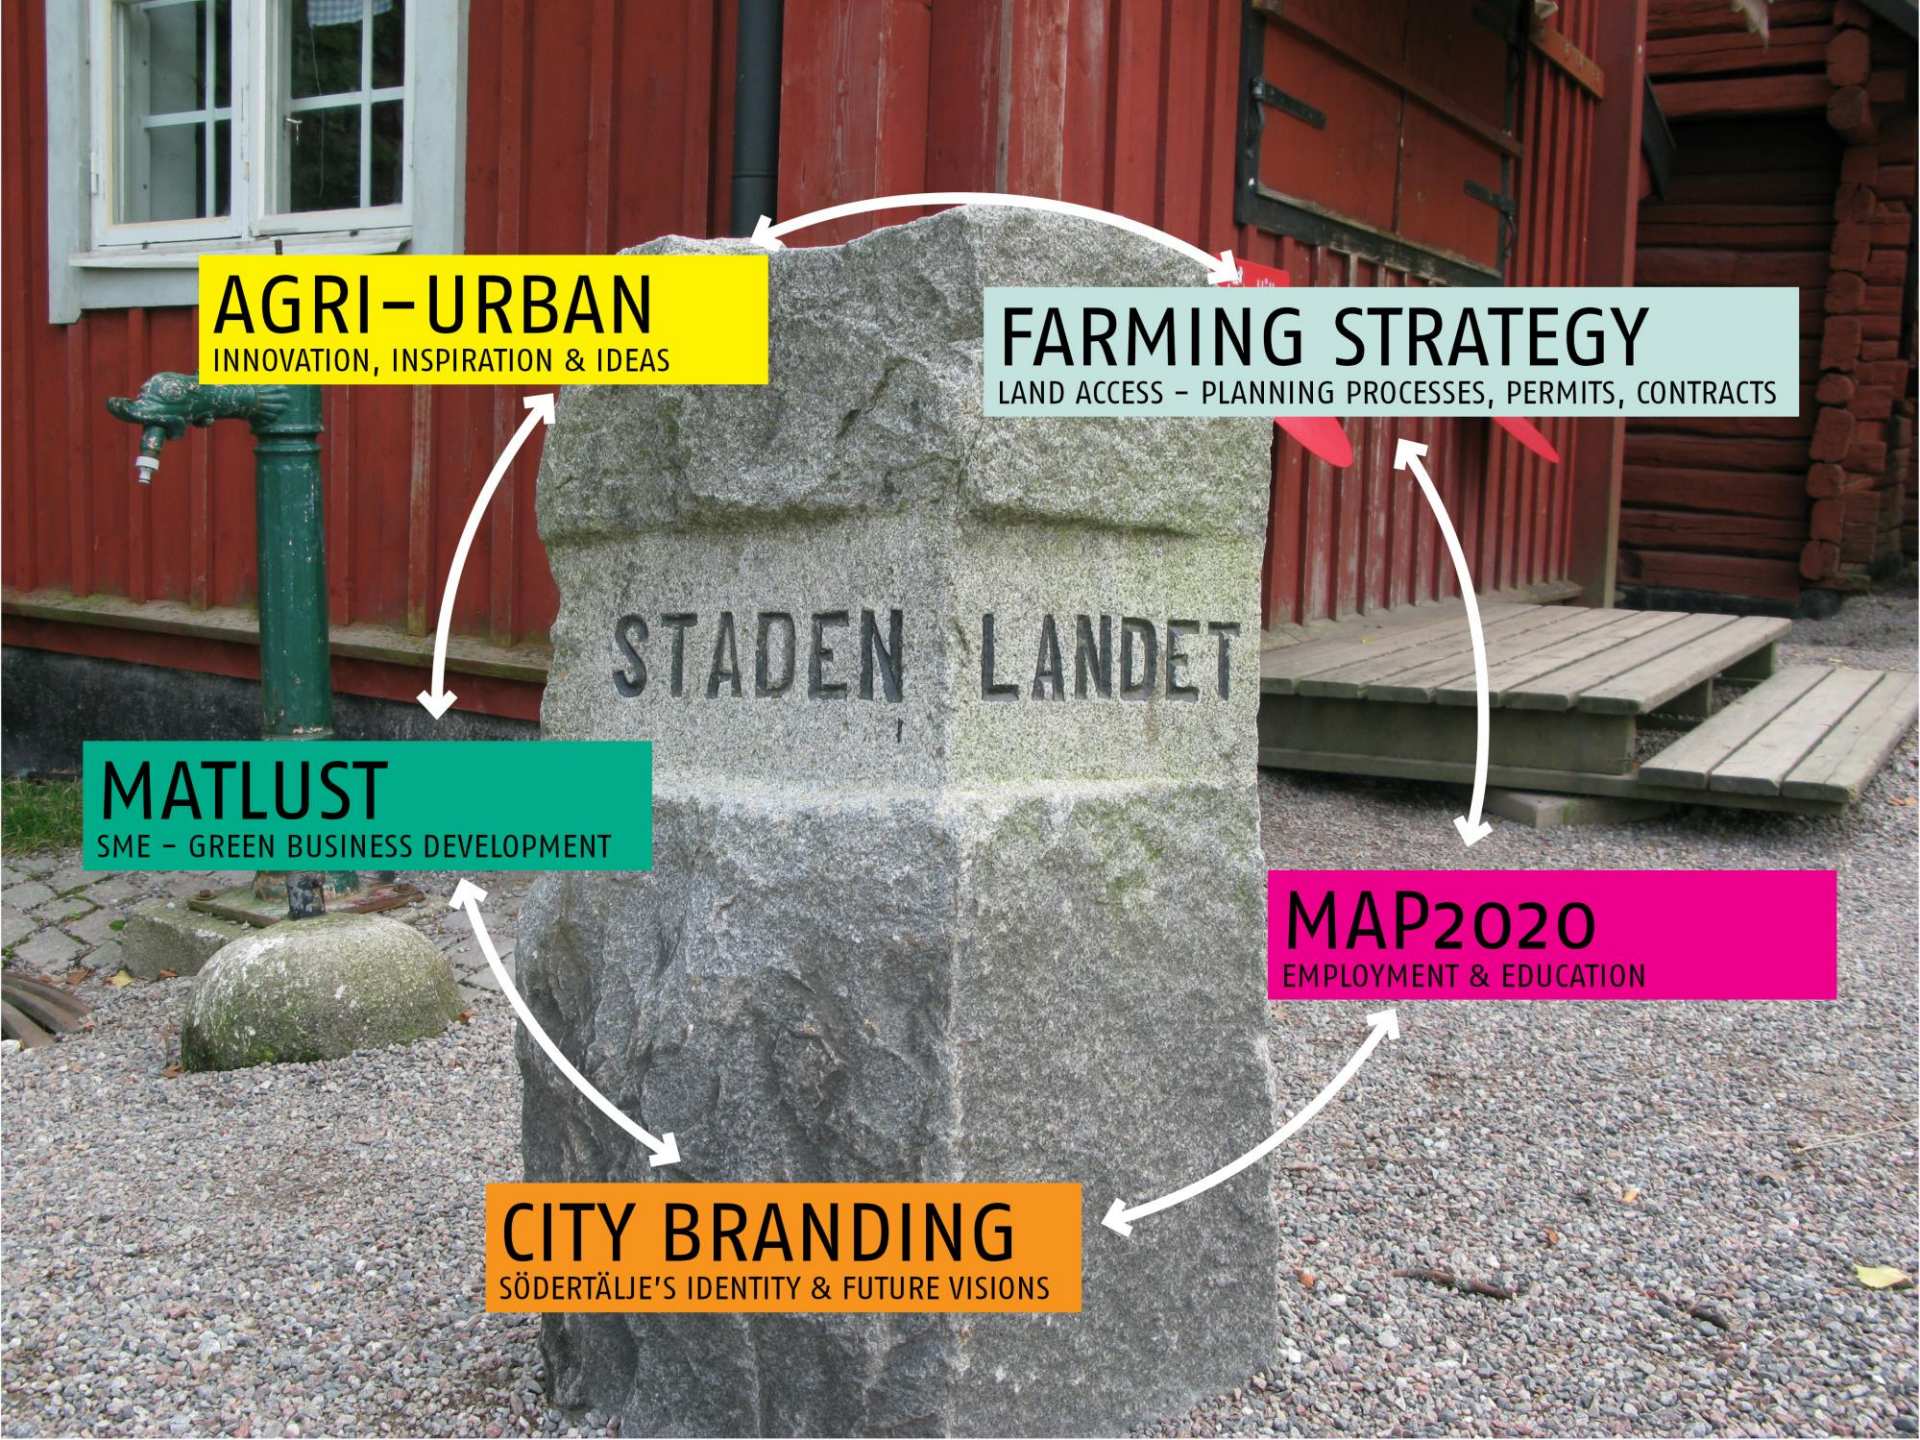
AGRI–URBAN
INNOVATION, INSPIRATION & IDEAS

FARMING STRATEGY
LAND ACCESS – PLANNING PROCESSES, PERMITS, CONTRACTS

STADEN LANDET

MATLUST
SME – GREEN BUSINESS DEVELOPMENT

MAP2020
EMPLOYMENT & EDUCATION

CITY BRANDING
SÖDERTÄLJE'S IDENTITY & FUTURE VISIONS